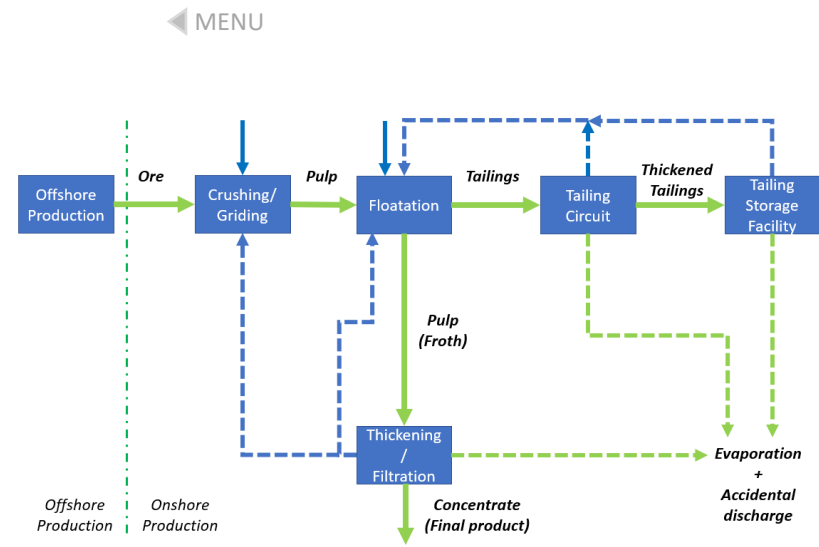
MENU

Offshore Production

Ore

Crushing/ Griding

Pulp

Floatation

Tailings

Tailing Circuit

Thickened Tailings

Tailing Storage Facility

Pulp (Froth)

Thickening / Filtration

Evaporation + Accidental discharge

Concentrate (Final product)

Offshore Production

Onshore Production